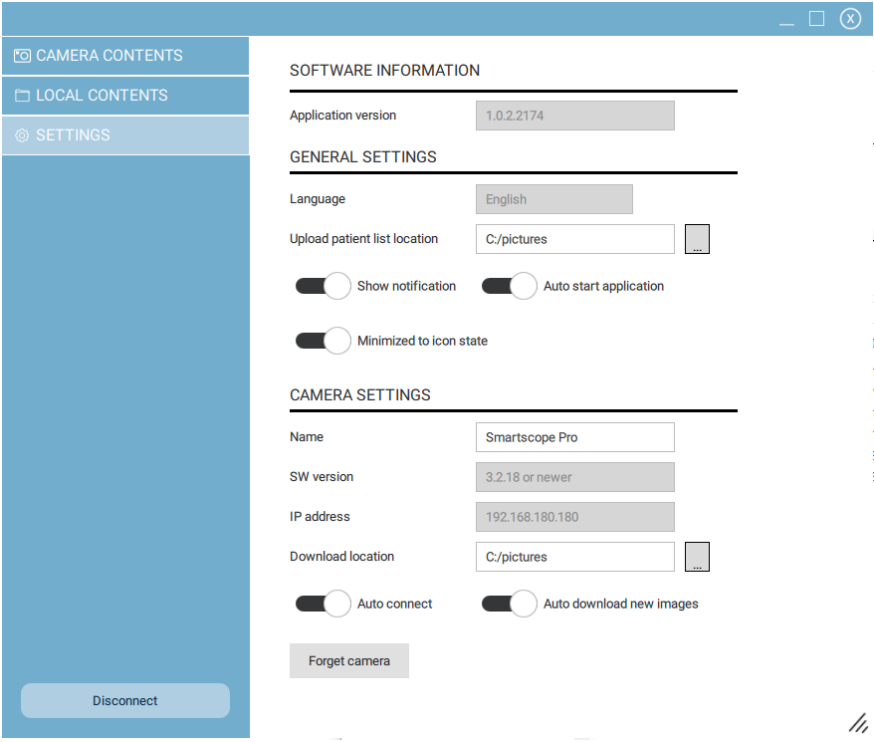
_ ☐ X

CAMERA CONTENTS
LOCAL CONTENTS
SETTINGS

Disconnect

SOFTWARE INFORMATION

Application version 1.0.2.2174

GENERAL SETTINGS

Language English

Upload patient list location C:/pictures ...

Show notification

Auto start application

Minimized to icon state

CAMERA SETTINGS

Name Smartscope Pro

SW version 3.2.18 or newer

IP address 192.168.180.180

Download location C:/pictures ...

Auto connect

Auto download new images

Forget camera